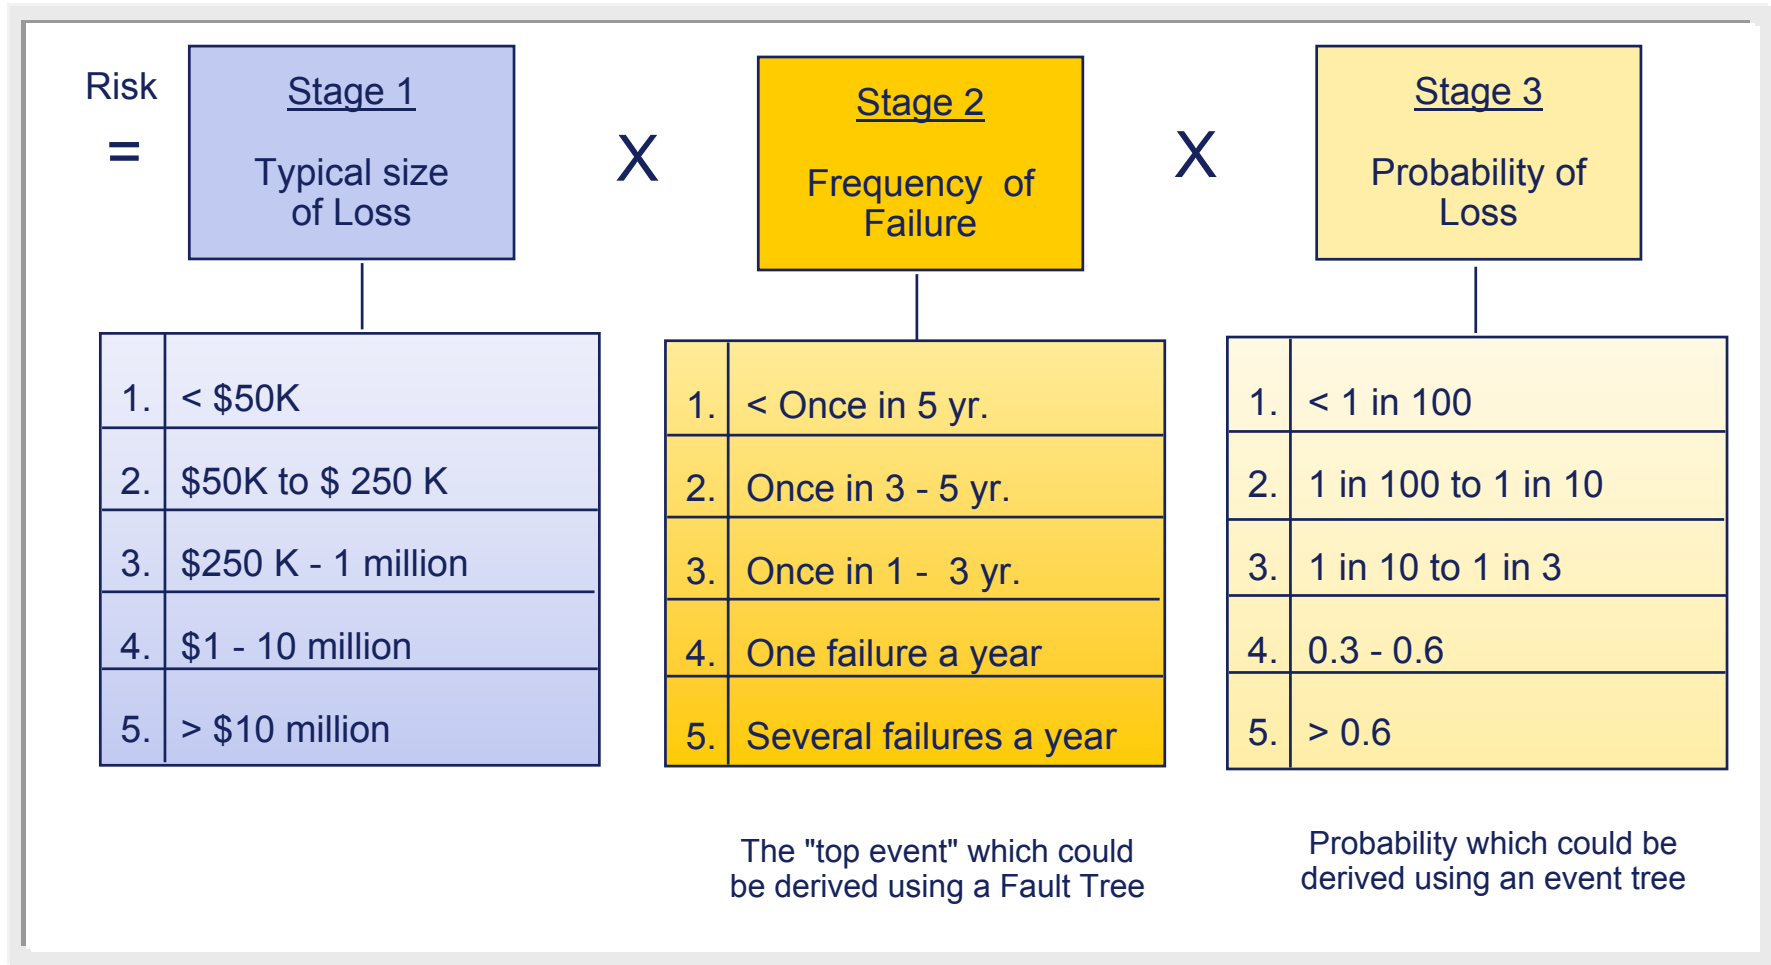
Risk =

Stage 1

Typical size of Loss

X

Stage 2

Frequency of Failure

X

Stage 3

Probability of Loss

| 1. | < \$50K |
|---|---|
| 2. | \$50K to \$ 250 K |
| 3. | \$250 K - 1 million |
| 4. | \$1 - 10 million |
| 5. | > \$10 million |

| 1. | < Once in 5 yr. |
|---|---|
| 2. | Once in 3 - 5 yr. |
| 3. | Once in 1 - 3 yr. |
| 4. | One failure a year |
| 5. | Several failures a year |

| 1. | < 1 in 100 |
|---|---|
| 2. | 1 in 100 to 1 in 10 |
| 3. | 1 in 10 to 1 in 3 |
| 4. | 0.3 - 0.6 |
| 5. | > 0.6 |

The "top event" which could be derived using a Fault Tree

Probability which could be derived using an event tree